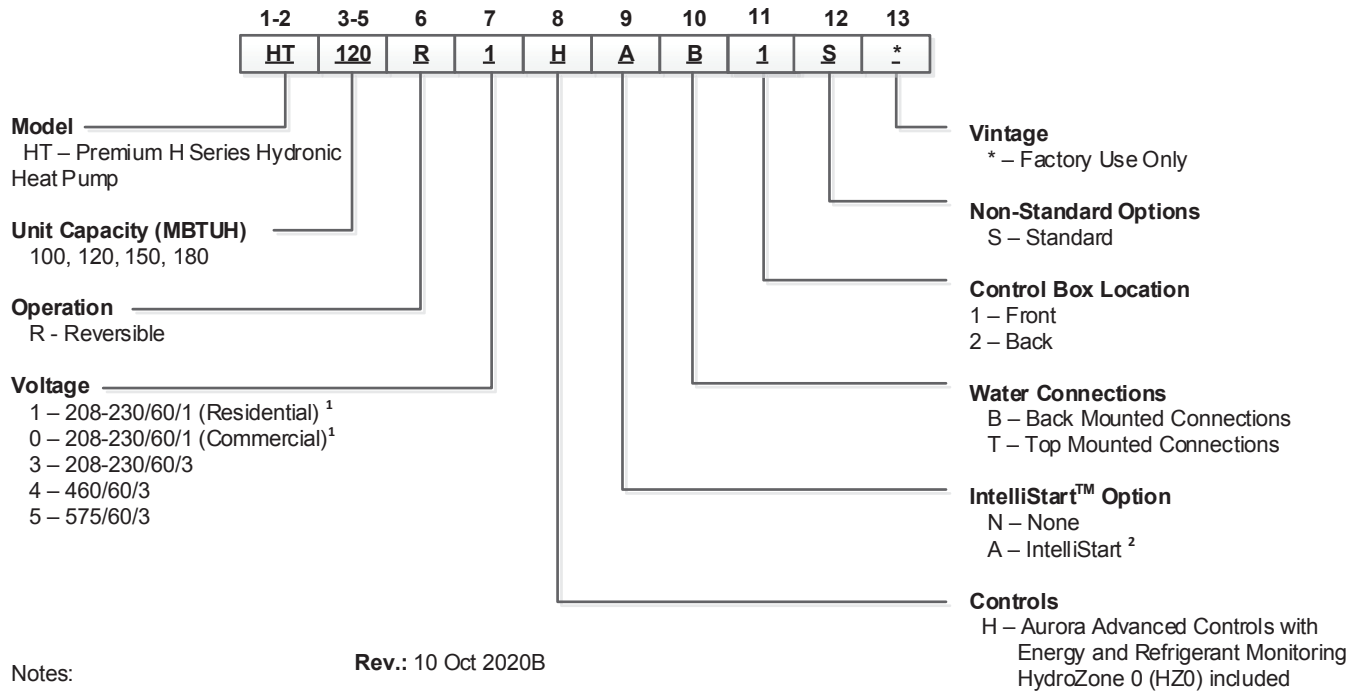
| 1-2 | 3-5 | 6 | 7 | 8 | 9 | 10 | 11 | 12 | 13 |
|---|---|---|---|---|---|---|---|---|---|
| HT | 120 | R | 1 | H | A | B | 1 | S | * |

Model
HT – Premium H Series Hydronic Heat Pump

Unit Capacity (MBTUH)
100, 120, 150, 180

Operation
R - Reversible

Voltage
1 – 208-230/60/1 (Residential) $^1$
0 – 208-230/60/1 (Commercial)$^1$
3 – 208-230/60/3
4 – 460/60/3
5 – 575/60/3

Vintage
* – Factory Use Only

Non-Standard Options
S – Standard

Control Box Location
1 – Front
2 – Back

Water Connections
B – Back Mounted Connections
T – Top Mounted Connections

IntelliStart$^{TM}$ Option
N – None
A – IntelliStart $^2$

Controls
H – Aurora Advanced Controls with Energy and Refrigerant Monitoring HydroZone 0 (HZ0) included

Notes:

Rev.: 10 Oct 2020B